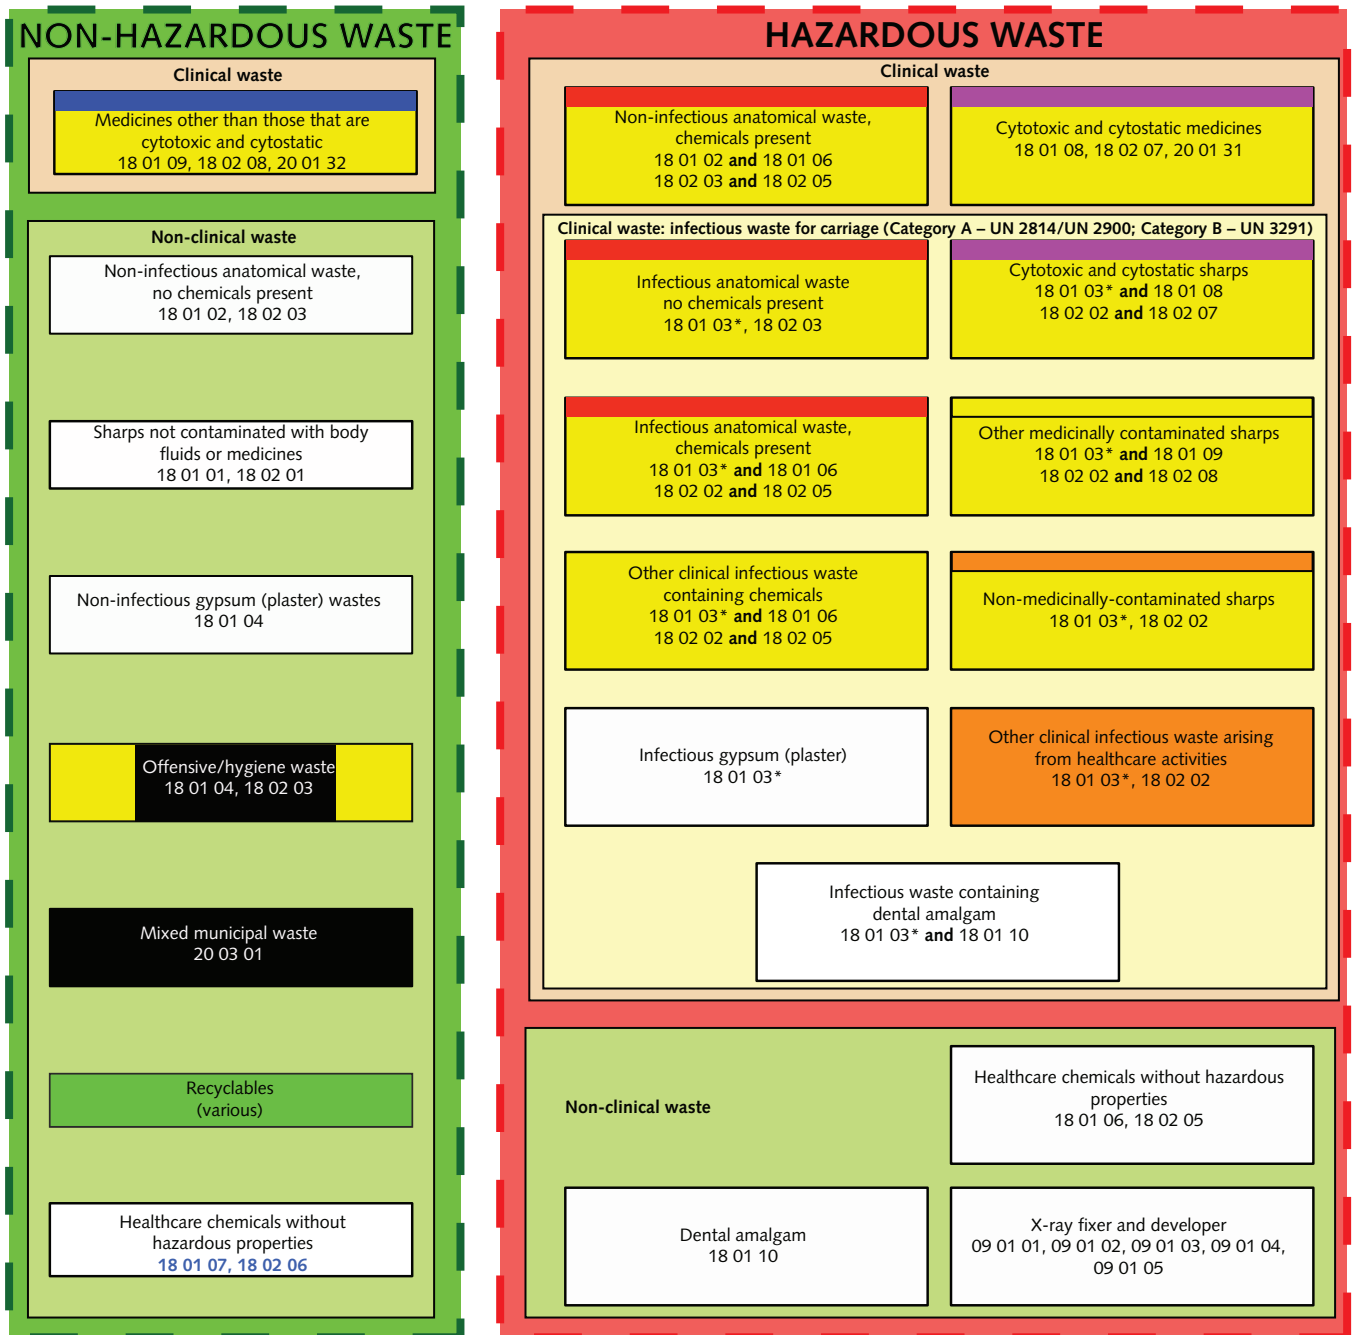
NON-HAZARDOUS WASTE

Clinical waste

Medicines other than those that are cytotoxic and cytostatic
18 01 09, 18 02 08, 20 01 32

Non-clinical waste

Non-infectious anatomical waste, no chemicals present
18 01 02, 18 02 03

Sharps not contaminated with body fluids or medicines
18 01 01, 18 02 01

Non-infectious gypsum (plaster) wastes
18 01 04

Offensive/hygiene waste
18 01 04, 18 02 03

Mixed municipal waste
20 03 01

Recyclables
(various)

Healthcare chemicals without hazardous properties
18 01 07, 18 02 06

HAZARDOUS WASTE

Clinical waste

Non-infectious anatomical waste, chemicals present
18 01 02 and 18 01 06
18 02 03 and 18 02 05

Cytotoxic and cytostatic medicines
18 01 08, 18 02 07, 20 01 31

Clinical waste: infectious waste for carriage (Category A – UN 2814/UN 2900; Category B – UN 3291)

Infectious anatomical waste no chemicals present
18 01 03*, 18 02 03

Cytotoxic and cytostatic sharps
18 01 03* and 18 01 08
18 02 02 and 18 02 07

Infectious anatomical waste, chemicals present
18 01 03* and 18 01 06
18 02 02 and 18 02 05

Other medicinally contaminated sharps
18 01 03* and 18 01 09
18 02 02 and 18 02 08

Other clinical infectious waste containing chemicals
18 01 03* and 18 01 06
18 02 02 and 18 02 05

Non-medicinally-contaminated sharps
18 01 03*, 18 02 02

Infectious gypsum (plaster)
18 01 03*

Other clinical infectious waste arising from healthcare activities
18 01 03*, 18 02 02

Infectious waste containing dental amalgam
18 01 03* and 18 01 10

Non-clinical waste

Healthcare chemicals without hazardous properties
18 01 06, 18 02 05

Dental amalgam
18 01 10

X-ray fixer and developer
09 01 01, 09 01 02, 09 01 03, 09 01 04, 09 01 05